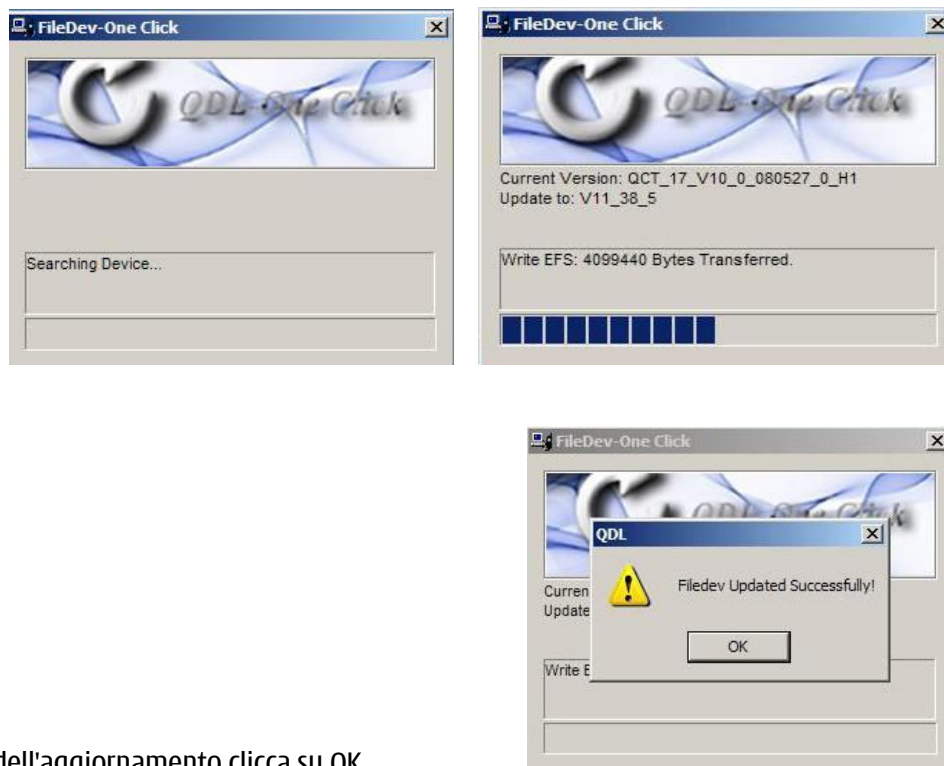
FileDev-One Click

QDL One Click

Searching Device...

FileDev-One Click

QDL One Click

Current Version: QCT_17_V10_0_080527_0_H1
Update to: V11_38_5

Write EFS: 4099440 Bytes Transferred.

FileDev-One Click

QDL One Click

Curren
Update

Write E

QDL

Filedev Updated Successfully!

OK

dell'aggiornamento clicca su OK